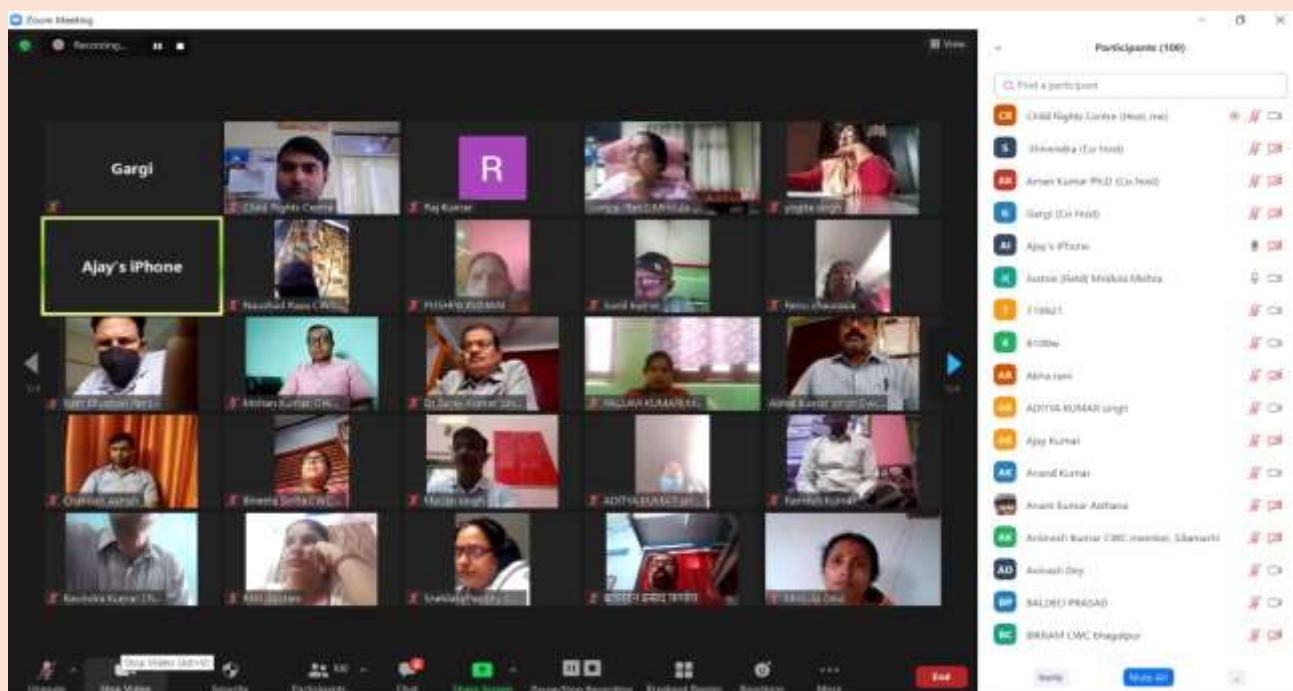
Zoom Meeting

Recording...

View

Gargi

Child Rights Centre

R

Raj Kumar

yogita singh

Ajay's iPhone

Naushad Raza CWC

PUSHPA KUMARI

Sunil Kumar

Renu Chaurasia

Mohan Kumar CWC

Dr.Sanjiv Kumar Sin...

PALLAVI KUMARI

Ashok Kumar Singh CWC

Chandan Aaksh

Bheema Sinha CWC

Manish Singh

ADITYA KUMAR

Kamlesh Kumar

Ravindra Kumar Ch...

Sneha Pandey

Participants (100)

Find a participant

Child Rights Centre (Host, me)

Shivendra (Co-host)

Aman Kumar PhD (Co-host)

Gargi (Co-host)

Ajay's iPhone

Justice (Retd) Mridula Mishra

718621

8108w

Abha rani

ADITYA KUMAR singh

Ajay Kumar

Anand Kumar

Anant Kumar Asthana

Anitesh Kumar CWC member, Sitamarhi

Avinash Dey

BALDEO PRASAD

BIKRAM CWC bhagalpur

Stop Video (Alt+V)

Unmute

Stop Video

Security

Participants 100

Chat

Share Screen

Pause/Stop Recording

Breakout Rooms

Reactions

More

End

Invite

Mute All